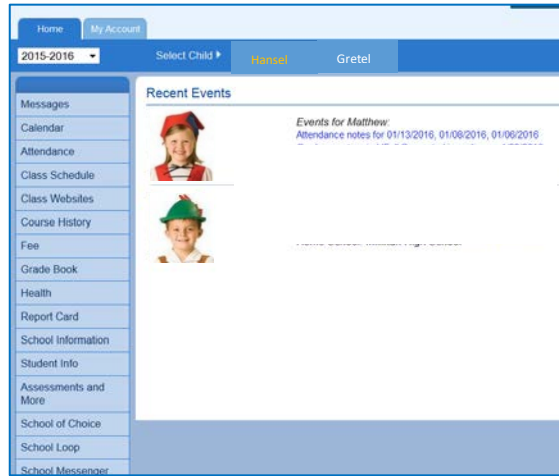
Home
My Account
2015-2016
Select Child
Hansel
Gretel
Messages
Calendar
Attendance
Class Schedule
Class Websites
Course History
Fee
Grade Book
Health
Report Card
School Information
Student Info
Assessments and More
School of Choice
School Loop
School Messenger
Recent Events
Events for Matthew:
Attendance notes for 01/13/2016, 01/08/2016, 01/06/2016
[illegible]
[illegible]